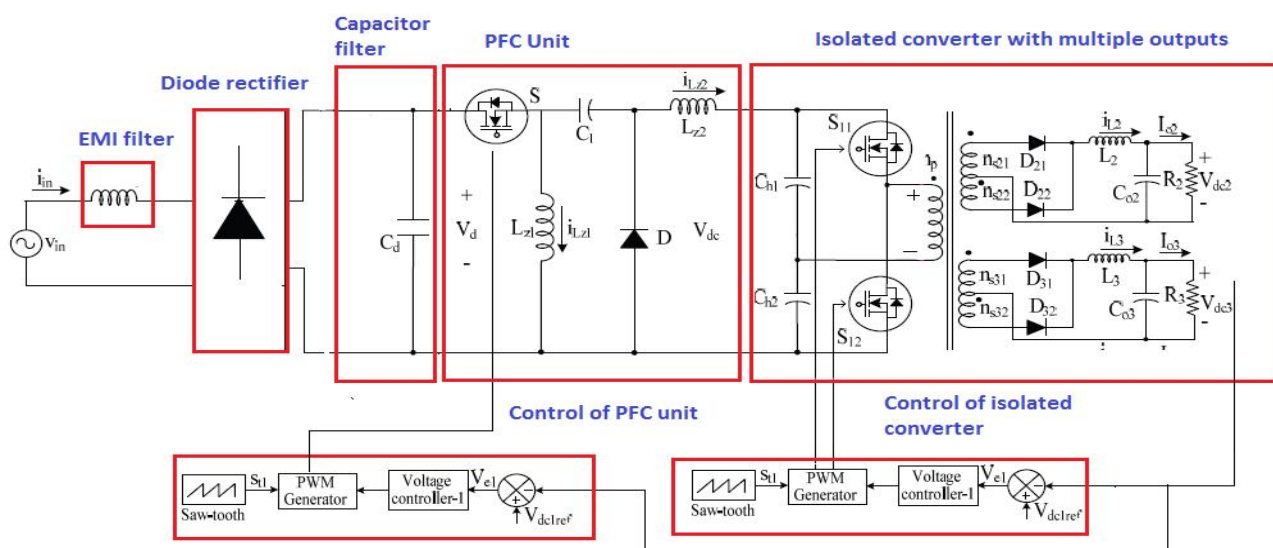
Capacitor filter

PFC Unit

Isolated converter with multiple outputs

Diode rectifier

EMI filter

$i_{in}$

$v_{in}$

$C_d$

S

$C_1$

$i_{Lz2}$

$L_{z2}$

+

$V_d$

-

$L_{z1}$

$i_{Lz1}$

D

$V_{dc}$

$S_{11}$

$C_{h1}$

$C_{h2}$

$S_{12}$

$n_p$

+

-

$n_{s21}$

$n_{s22}$

$D_{21}$

$D_{22}$

$i_{L2}$

$L_2$

$I_{o2}$

$C_{o2}$

$R_2$

+

$V_{dc2}$

-

$n_{s31}$

$n_{s32}$

$D_{31}$

$D_{32}$

$i_{L3}$

$L_3$

$I_{o3}$

$C_{o3}$

$R_3$

+

$V_{dc3}$

-

Control of PFC unit

Control of isolated converter

Saw-tooth

$S_{t1}$

PWM Generator

Voltage controller-1

$V_{e1}$

+

-

$V_{dc1ref}$

Saw-tooth

$S_{t1}$

PWM Generator

Voltage controller-1

$V_{e1}$

+

-

$V_{dc1ref}$